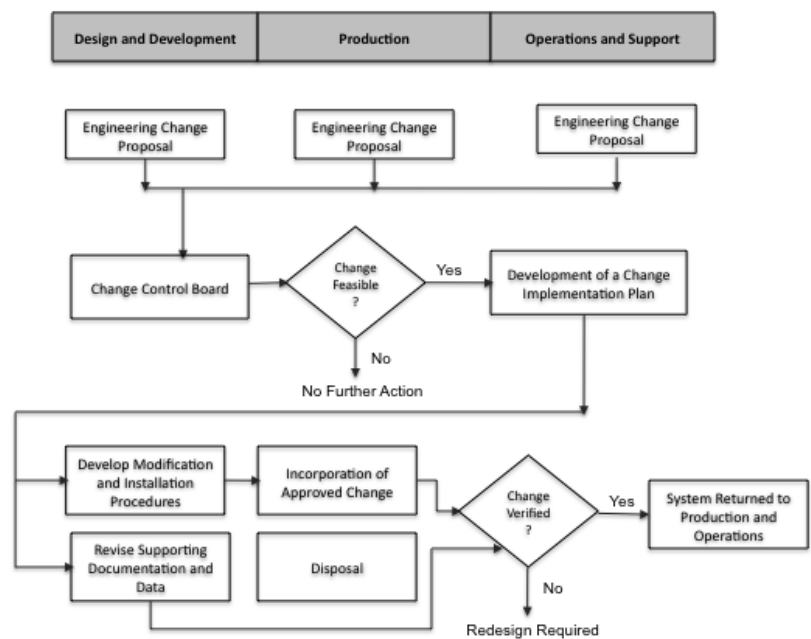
Design and Development

Production

Operations and Support

Engineering Change Proposal

Engineering Change Proposal

Engineering Change Proposal

Change Control Board

Change Feasible ?

Yes

Development of a Change Implementation Plan

No

No Further Action

Develop Modification and Installation Procedures

Incorporation of Approved Change

Change Verified ?

Yes

System Returned to Production and Operations

Revise Supporting Documentation and Data

Disposal

No

Redesign Required